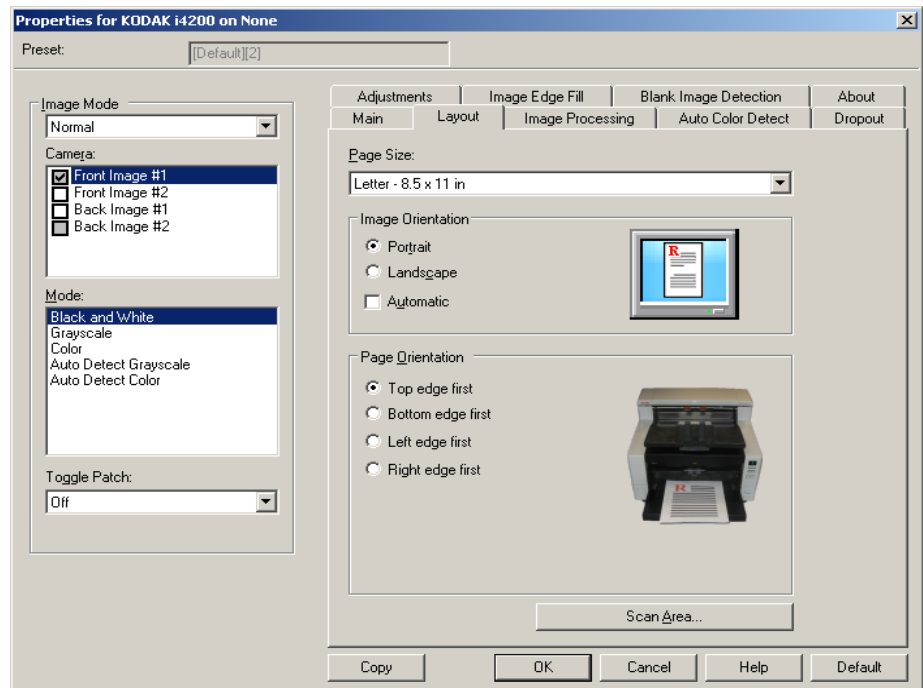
Properties for KODAK i4200 on None

Preset: [Default][2]

Image Mode
Normal

Camera:
Front Image #1
Front Image #2
Back Image #1
Back Image #2

Mode:
Black and White
Grayscale
Color
Auto Detect Grayscale
Auto Detect Color

Toggle Patch:
Off

Adjustments
Image Edge Fill
Blank Image Detection
About
Main
Layout
Image Processing
Auto Color Detect
Dropout

Page Size:
Letter - 8.5 x 11 in

Image Orientation
Portrait
Landscape
Automatic

R

Page Orientation
Top edge first
Bottom edge first
Left edge first
Right edge first

R

Scan Area...

Copy
OK
Cancel
Help
Default